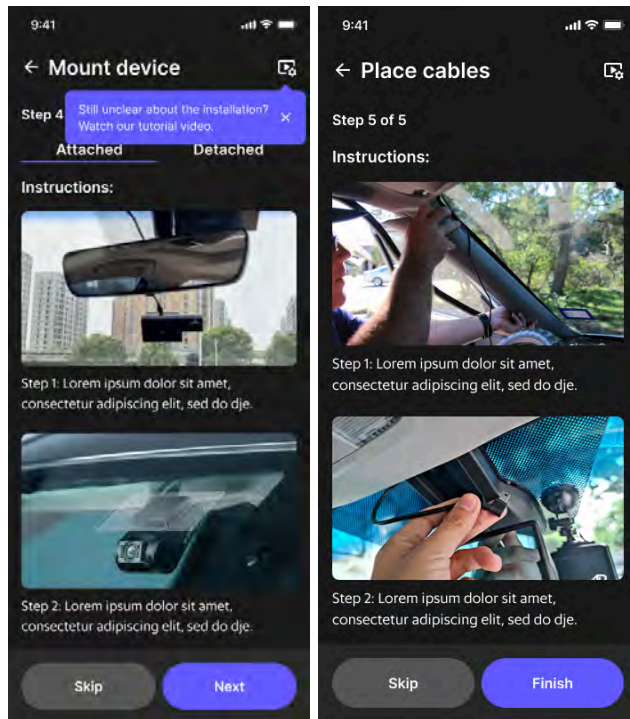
9:41

← Mount device

Step 4

Still unclear about the installation? Watch our tutorial video.

×

Attached

Detached

Instructions:

Step 1: Lorem ipsum dolor sit amet, consectetur adipiscing elit, sed do dje.

Step 2: Lorem ipsum dolor sit amet, consectetur adipiscing elit, sed do dje.

Skip

Next

9:41

← Place cables

Step 5 of 5

Instructions:

Step 1: Lorem ipsum dolor sit amet, consectetur adipiscing elit, sed do dje.

Step 2: Lorem ipsum dolor sit amet, consectetur adipiscing elit, sed do dje.

Skip

Finish